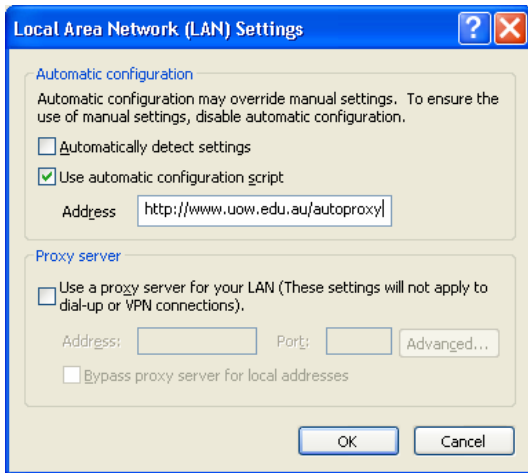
Local Area Network (LAN) Settings

?
X

Automatic configuration

Automatic configuration may override manual settings. To ensure the use of manual settings, disable automatic configuration.

Automatically detect settings

Use automatic configuration script

Address http://www.uow.edu.au/autoproxy

Proxy server

Use a proxy server for your LAN (These settings will not apply to dial-up or VPN connections).

Address: Port: Advanced...

Bypass proxy server for local addresses

OK Cancel